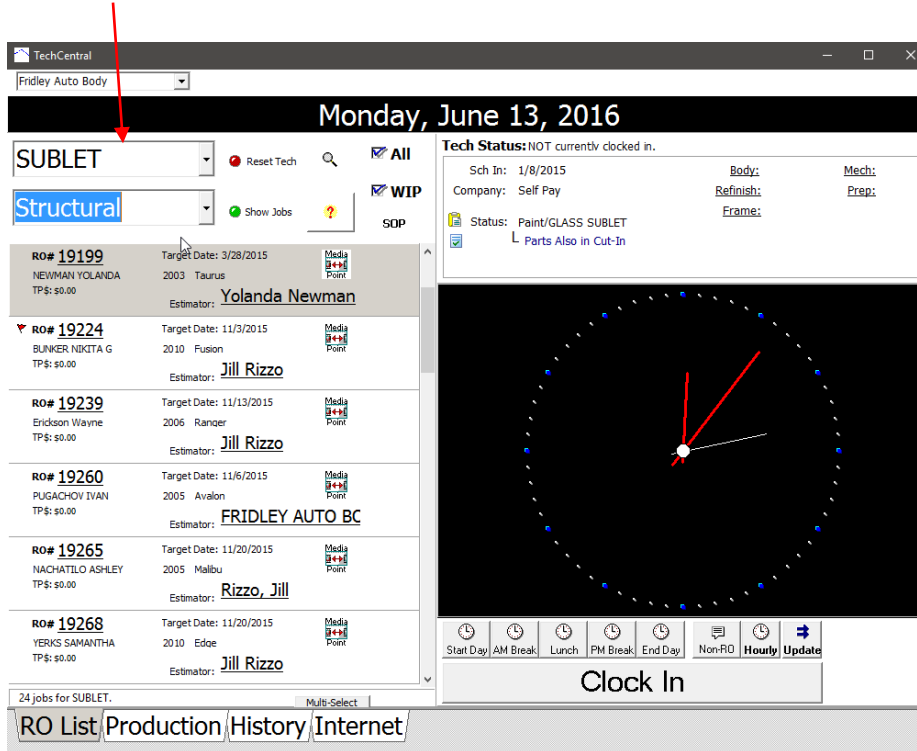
TechCentral

Fridley Auto Body

Monday, June 13, 2016

SUBLET
Structural

Reset Tech
Show Jobs
All
WIP
SOP

RO# 19199 Target Date: 3/28/2015
NEWMAN YOLANDA 2003 Taurus
TP$: $0.00
Estimator: Yolanda Newman

RO# 19224 Target Date: 11/3/2015
BUNKER NIKITA G 2010 Fusion
TP$: $0.00
Estimator: Jill Rizzo

RO# 19239 Target Date: 11/13/2015
Erickson Wayne 2006 Ranger
TP$: $0.00
Estimator: Jill Rizzo

RO# 19260 Target Date: 11/6/2015
PUGACHOV IVAN 2005 Avalon
TP$: $0.00
Estimator: FRIDLEY AUTO BC

RO# 19265 Target Date: 11/20/2015
NACHATILO ASHLEY 2005 Malibu
TP$: $0.00
Estimator: Rizzo, Jill

RO# 19268 Target Date: 11/20/2015
YERKS SAMANTHA 2010 Edge
TP$: $0.00
Estimator: Jill Rizzo

Media Point

24 jobs for SUBLET.
Multi-Select

Tech Status: NOT currently clocked in.
Sch In: 1/8/2015
Company: Self Pay
Status: Paint/GLASS SUBLET
Parts Also in Cut-In
Body:
Refinish:
Frame:
Mech:
Prep:

Start Day
AM Break
Lunch
PM Break
End Day
Non-RO
Hourly
Update

Clock In

RO List
Production
History
Internet